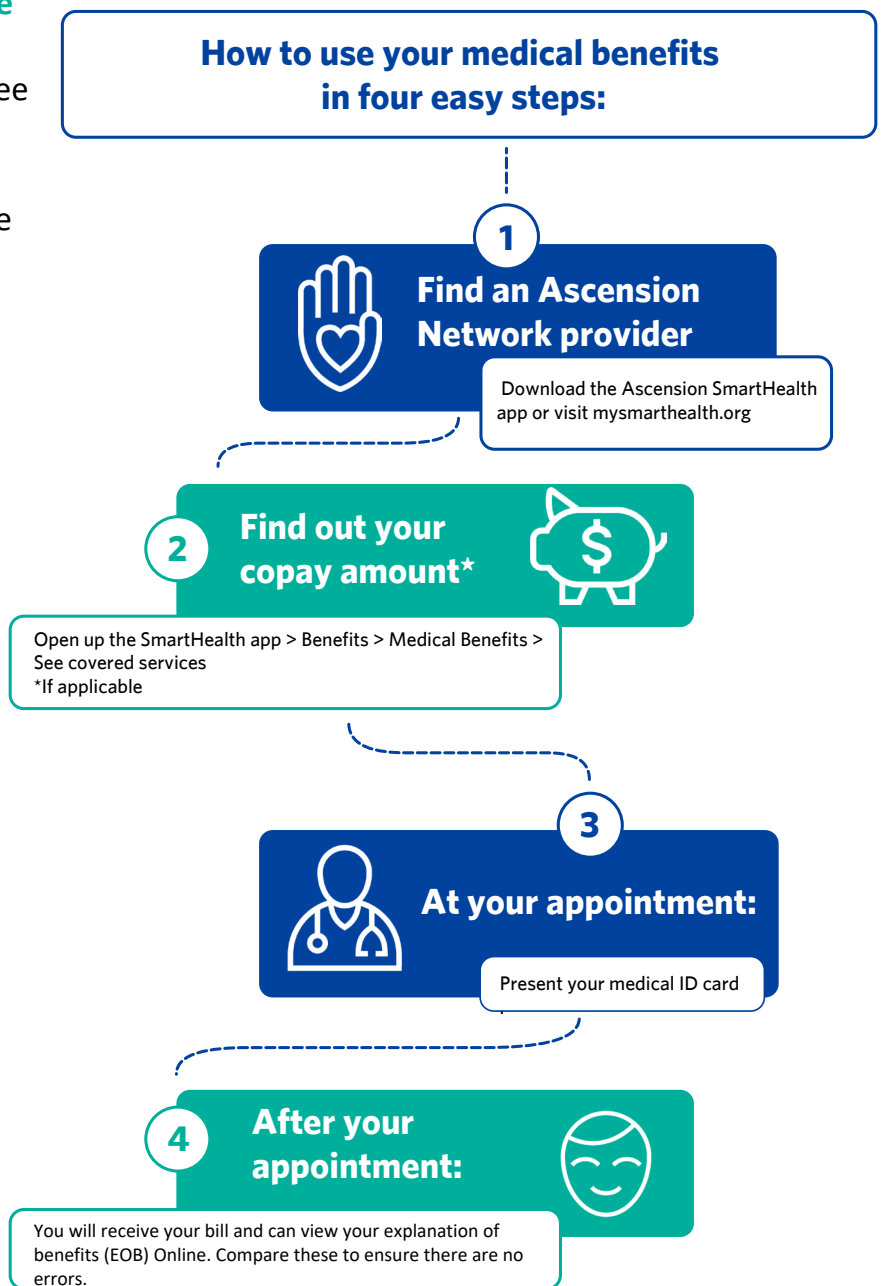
How to use your medical benefits in four easy steps:

1

Find an Ascension Network provider

Download the Ascension SmartHealth app or visit mysmarthealth.org

2

Find out your copay amount*

Open up the SmartHealth app > Benefits > Medical Benefits > See covered services
*If applicable

3

At your appointment:

Present your medical ID card

4

After your appointment:

You will receive your bill and can view your explanation of benefits (EOB) Online. Compare these to ensure there are no errors.